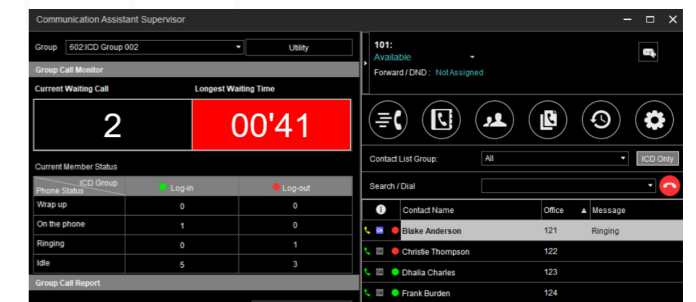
Communication Assistant Supervisor

Group 602:ICD Group 002 Utility

Group Call Monitor

Current Waiting Call
Longest Waiting Time

2
00'41

Current Member Status

| ICD Group / Phone Status | Log-in | Log-out |
|---|---|---|
| Wrap up | 0 | 0 |
| On the phone | 1 | 0 |
| Ringing | 0 | 1 |
| Idle | 5 | 3 |

Group Call Report

101:
Available
Forward / DND : Not Assigned

Contact List Group: All ICD Only

Search / Dial

| | Contact Name | Office | Message |
|---|---|---|---|
| | Blake Anderson | 121 | Ringing |
| | Christie Thompson | 122 | |
| | Dhalia Charles | 123 | |
| | Frank Burden | 124 | |